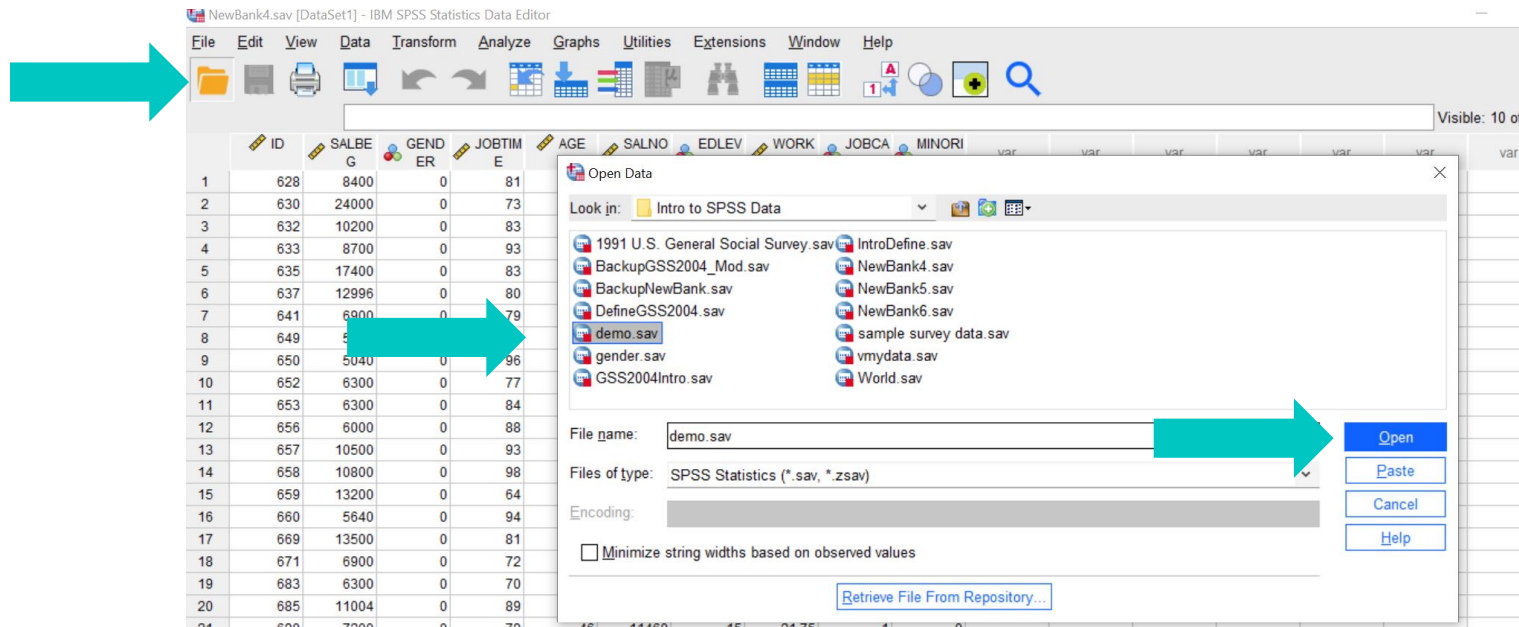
NewBank4.sav [DataSet1] - IBM SPSS Statistics Data Editor

File Edit View Data Transform Analyze Graphs Utilities Extensions Window Help

Visible: 10 of

| | ID | SALBEG | GENDER | JOBTIME | AGE | SALNO | EDLEV | WORK | JOBCA | MINORI | var | var | var | var | var | var | var |
|---|---|---|---|---|---|---|---|---|---|---|---|---|---|---|---|---|---|
| 1 | 628 | 8400 | 0 | 81 | | | | | | | | | | | | | |
| 2 | 630 | 24000 | 0 | 73 | | | | | | | | | | | | | |
| 3 | 632 | 10200 | 0 | 83 | | | | | | | | | | | | | |
| 4 | 633 | 8700 | 0 | 93 | | | | | | | | | | | | | |
| 5 | 635 | 17400 | 0 | 83 | | | | | | | | | | | | | |
| 6 | 637 | 12996 | 0 | 80 | | | | | | | | | | | | | |
| 7 | 641 | 6900 | 0 | 79 | | | | | | | | | | | | | |
| 8 | 649 | 5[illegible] | | | | | | | | | | | | | | | |
| 9 | 650 | 5040 | 0 | 96 | | | | | | | | | | | | | |
| 10 | 652 | 6300 | 0 | 77 | | | | | | | | | | | | | |
| 11 | 653 | 6300 | 0 | 84 | | | | | | | | | | | | | |
| 12 | 656 | 6000 | 0 | 88 | | | | | | | | | | | | | |
| 13 | 657 | 10500 | 0 | 93 | | | | | | | | | | | | | |
| 14 | 658 | 10800 | 0 | 98 | | | | | | | | | | | | | |
| 15 | 659 | 13200 | 0 | 64 | | | | | | | | | | | | | |
| 16 | 660 | 5640 | 0 | 94 | | | | | | | | | | | | | |
| 17 | 669 | 13500 | 0 | 81 | | | | | | | | | | | | | |
| 18 | 671 | 6900 | 0 | 72 | | | | | | | | | | | | | |
| 19 | 683 | 6300 | 0 | 70 | | | | | | | | | | | | | |
| 20 | 685 | 11004 | 0 | 89 | | | | | | | | | | | | | |

Open Data

Look in: Intro to SPSS Data

1991 U.S. General Social Survey.sav
BackupGSS2004_Mod.sav
BackupNewBank.sav
DefineGSS2004.sav
demo.sav
gender.sav
GSS2004Intro.sav
IntroDefine.sav
NewBank4.sav
NewBank5.sav
NewBank6.sav
sample survey data.sav
vmydata.sav
World.sav

File name: demo.sav
Files of type: SPSS Statistics (*.sav, *.zsav)
Encoding:

Minimize string widths based on observed values

Retrieve File From Repository...

Open
Paste
Cancel
Help